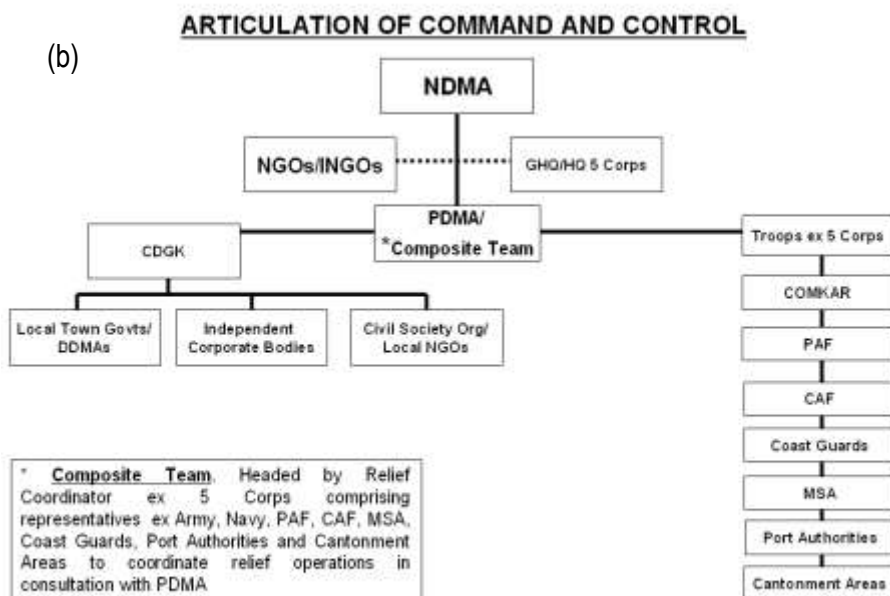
ARTICULATION OF COMMAND AND CONTROL

(b)

NDMA

NGOs/INGOs

GHQ/HQ 5 Corps

PDMA/
*Composite Team

CDGK

Troops ex 5 Corps

Local Town Govts/ DDMAs

Independent Corporate Bodies

Civil Society Org/ Local NGOs

COMKAR

PAF

CAF

Coast Guards

MSA

Port Authorities

Cantonment Areas

* Composite Team. Headed by Relief Coordinator ex 5 Corps comprising representatives ex Army, Navy, PAF, CAF, MSA, Coast Guards, Port Authorities and Cantonment Areas to coordinate relief operations in consultation with PDMA